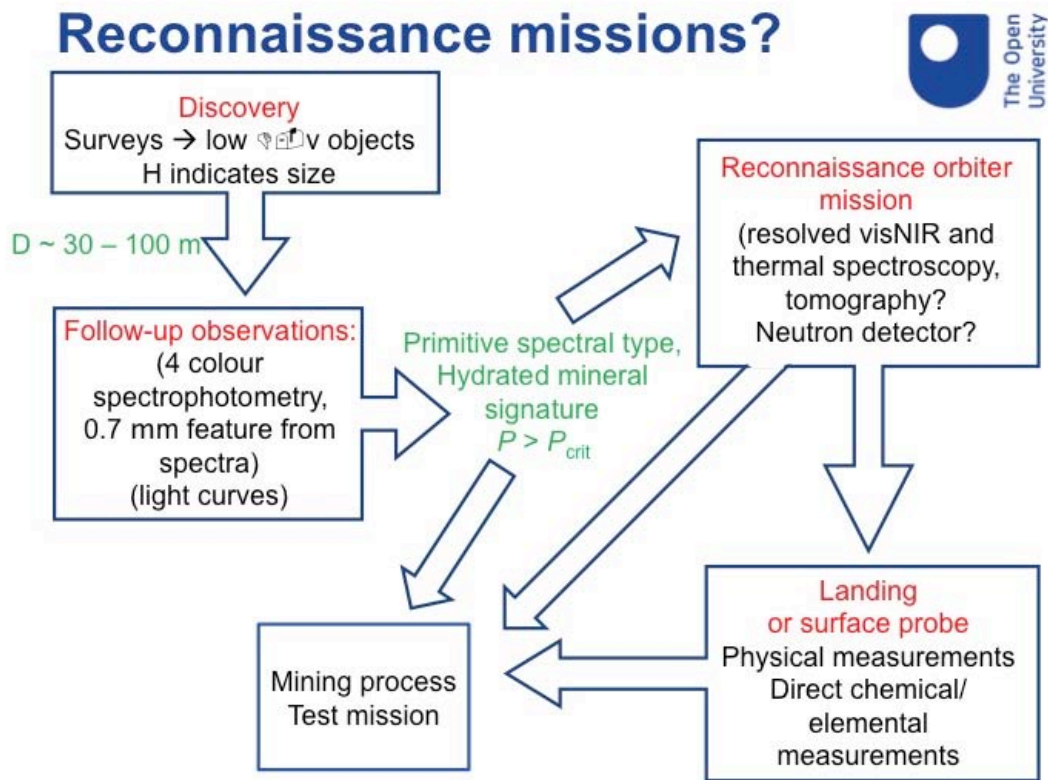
Reconnaissance missions?

The Open University

Discovery
Surveys → low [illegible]v objects
H indicates size

D ~ 30 – 100 m

Follow-up observations:
(4 colour spectrophotometry, 0.7 mm feature from spectra)
(light curves)

Primitive spectral type, Hydrated mineral signature
$P > P_{crit}$

Reconnaissance orbiter mission
(resolved visNIR and thermal spectroscopy, tomography?
Neutron detector?

Landing or surface probe
Physical measurements
Direct chemical/ elemental measurements

Mining process
Test mission